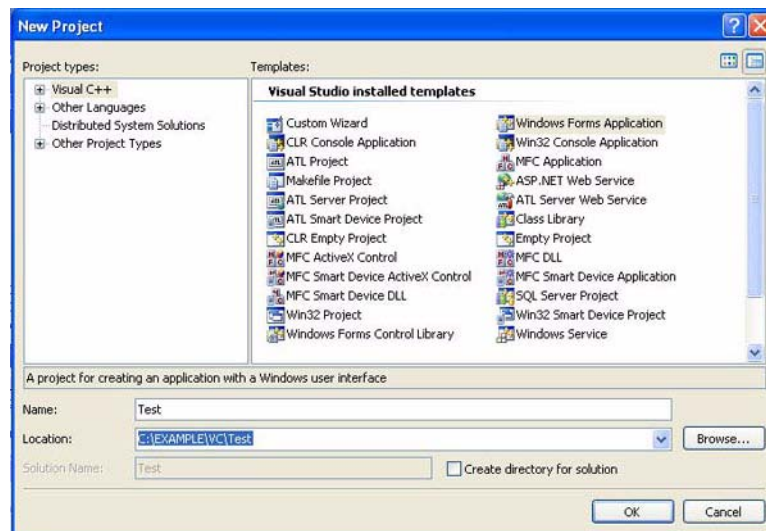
New Project

Project types:

Visual C++
Other Languages
Distributed System Solutions
Other Project Types

Templates:

Visual Studio installed templates

Custom Wizard
CLR Console Application
ATL Project
Makefile Project
ATL Server Project
ATL Smart Device Project
CLR Empty Project
MFC ActiveX Control
MFC Smart Device ActiveX Control
MFC Smart Device DLL
Win32 Project
Windows Forms Control Library

Windows Forms Application
Win32 Console Application
MFC Application
ASP.NET Web Service
ATL Server Web Service
Class Library
Empty Project
MFC DLL
MFC Smart Device Application
SQL Server Project
Win32 Smart Device Project
Windows Service

A project for creating an application with a Windows user interface

Name: Test

Location: C:\EXAMPLE\VC\Test

Browse...

Solution Name: Test

Create directory for solution

OK

Cancel